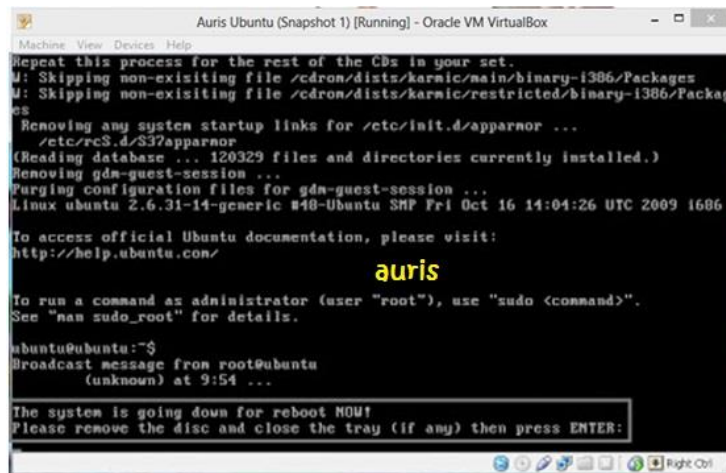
Auris Ubuntu (Snapshot 1) [Running] - Oracle VM VirtualBox

Machine View Devices Help

Repeat this process for the rest of the CDs in your set.
W: Skipping non-exisiting file /cdrom/dists/karmic/main/binary-i386/Packages
W: Skipping non-exisiting file /cdrom/dists/karmic/restricted/binary-i386/Packages
Removing any system startup links for /etc/init.d/apparmor ...
/etc/rcS.d/S37apparmor
(Reading database ... 120329 files and directories currently installed.)
Removing gdm-guest-session ...
Purging configuration files for gdm-guest-session ...
Linux ubuntu 2.6.31-14-generic #48-Ubuntu SMP Fri Oct 16 14:04:26 UTC 2009 i686

To access official Ubuntu documentation, please visit:
http://help.ubuntu.com/

auris

To run a command as administrator (user "root"), use "sudo <command>".
See "man sudo_root" for details.

ubuntu@ubuntu:~$
Broadcast message from root@ubuntu
(unknown) at 9:54 ...

The system is going down for reboot NOW!
Please remove the disc and close the tray (if any) then press ENTER:

Right Ctrl